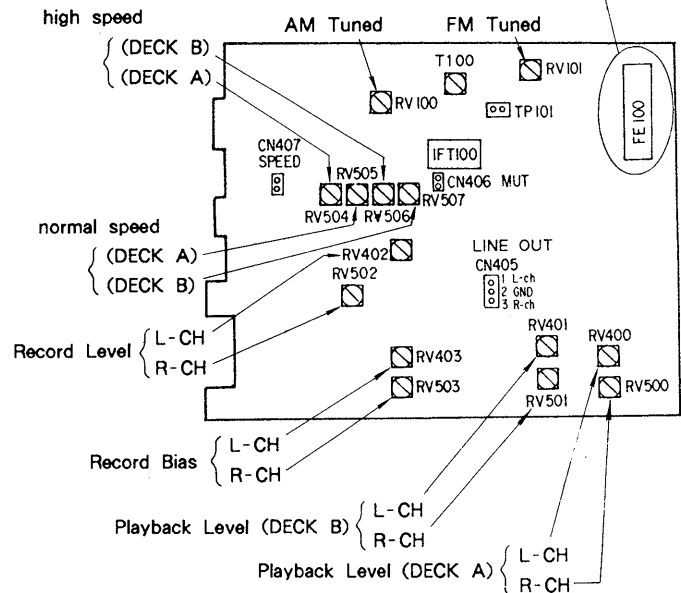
high speed
(DECK B)
(DECK A)

AM Tuned

FM Tuned

T100

RV101

RV100

TP101

FE100

CN407
SPEED

RV505

IFT100

CN406 MUT

RV504

RV506

RV507

normal speed
(DECK A)
(DECK B)

RV402

LINE OUT
CN405
1 L-ch
2 GND
3 R-ch

RV502

Record Level
L-CH
R-CH

RV401

RV400

RV403

RV503

RV501

RV500

Record Bias
L-CH
R-CH

Playback Level (DECK B)
L-CH
R-CH

Playback Level (DECK A)
L-CH
R-CH